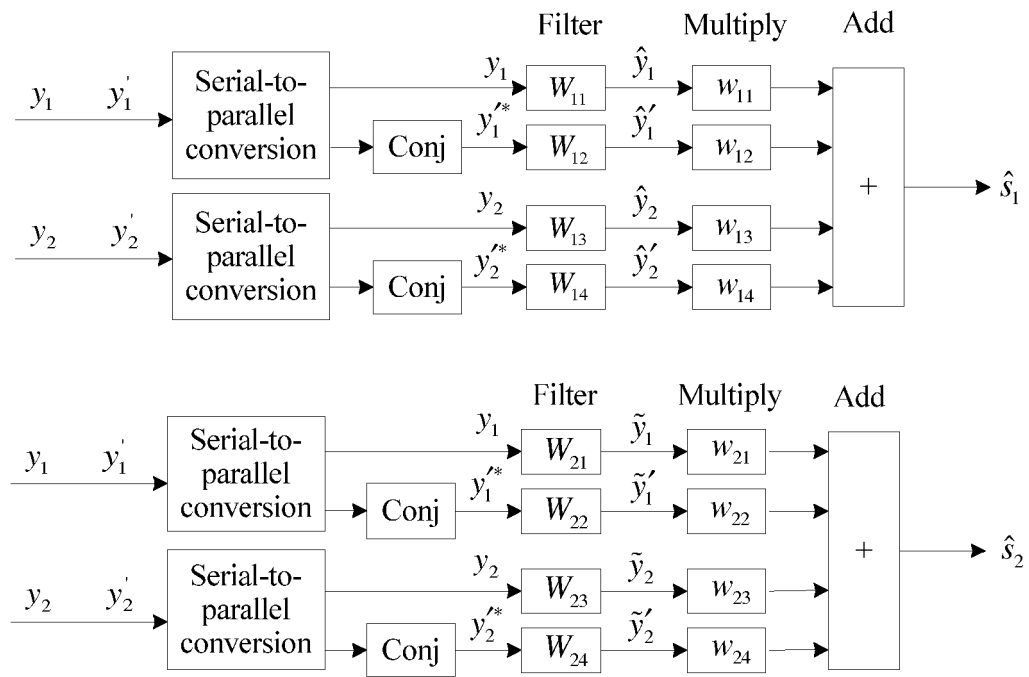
Filter

Multiply

Add

$y_1$ $y_1^{'}$

Serial-to-parallel conversion

$y_1$

$W_{11}$

$\hat{y}_1$

$w_{11}$

Conj

$y_1'^{*}$

$W_{12}$

$\hat{y}_1'$

$w_{12}$

$+$

$\hat{s}_1$

$y_2$ $y_2^{'}$

Serial-to-parallel conversion

$y_2$

$W_{13}$

$\hat{y}_2$

$w_{13}$

Conj

$y_2'^{*}$

$W_{14}$

$\hat{y}_2'$

$w_{14}$

Filter

Multiply

Add

$y_1$ $y_1^{'}$

Serial-to-parallel conversion

$y_1$

$W_{21}$

$\tilde{y}_1$

$w_{21}$

Conj

$y_1'^{*}$

$W_{22}$

$\tilde{y}_1'$

$w_{22}$

$+$

$\hat{s}_2$

$y_2$ $y_2^{'}$

Serial-to-parallel conversion

$y_2$

$W_{23}$

$\tilde{y}_2$

$w_{23}$

Conj

$y_2'^{*}$

$W_{24}$

$\tilde{y}_2'$

$w_{24}$